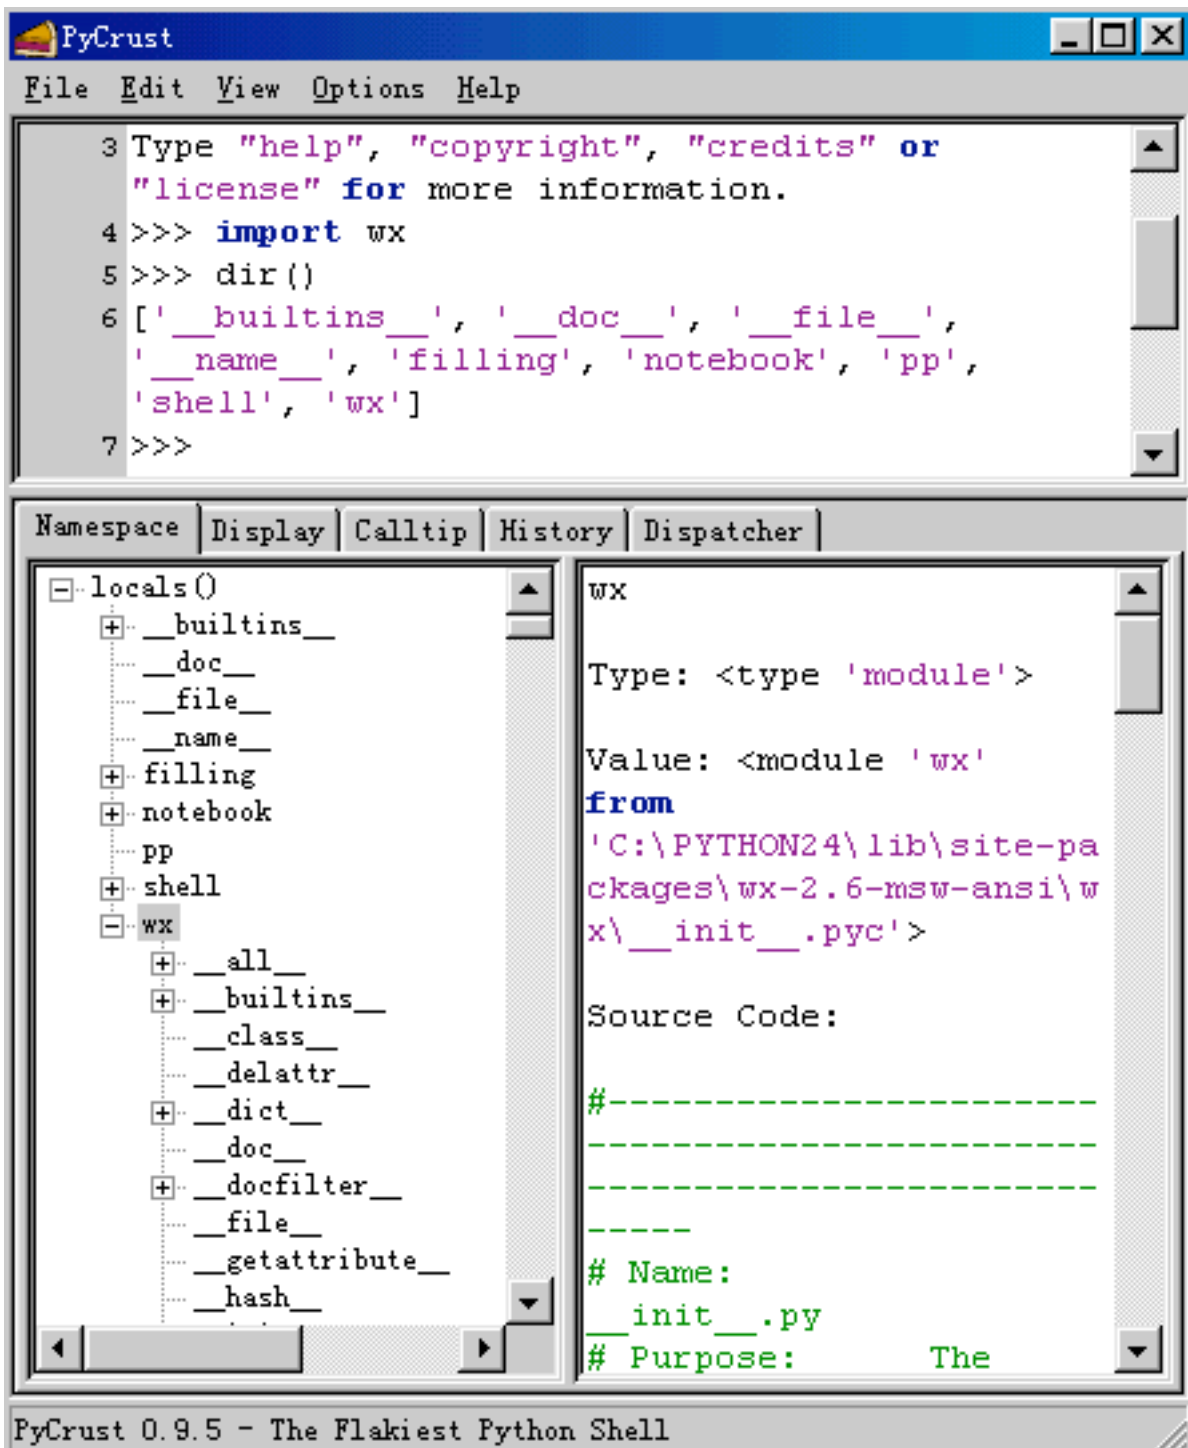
PyCrust

File Edit View Options Help

3 Type "help", "copyright", "credits" or "license" for more information.
4 >>> import wx
5 >>> dir()
6 ['__builtins__', '__doc__', '__file__', '__name__', 'filling', 'notebook', 'pp', 'shell', 'wx']
7 >>>

Namespace | Display | Calltip | History | Dispatcher

locals()
__builtins__
__doc__
__file__
__name__
filling
notebook
pp
shell
wx
__all__
__builtins__
__class__
__delattr__
__dict__
__doc__
__docfilter__
__file__
__getattribute__
__hash__

wx

Type: <type 'module'>

Value: <module 'wx' from 'C:\PYTHON24\lib\site-packages\wx-2.6-msw-ansi\wx\__init__.pyc'>

Source Code:

#----------------------------------------------------------------------------

# Name: __init__.py
# Purpose: The

PyCrust 0.9.5 - The Flakiest Python Shell